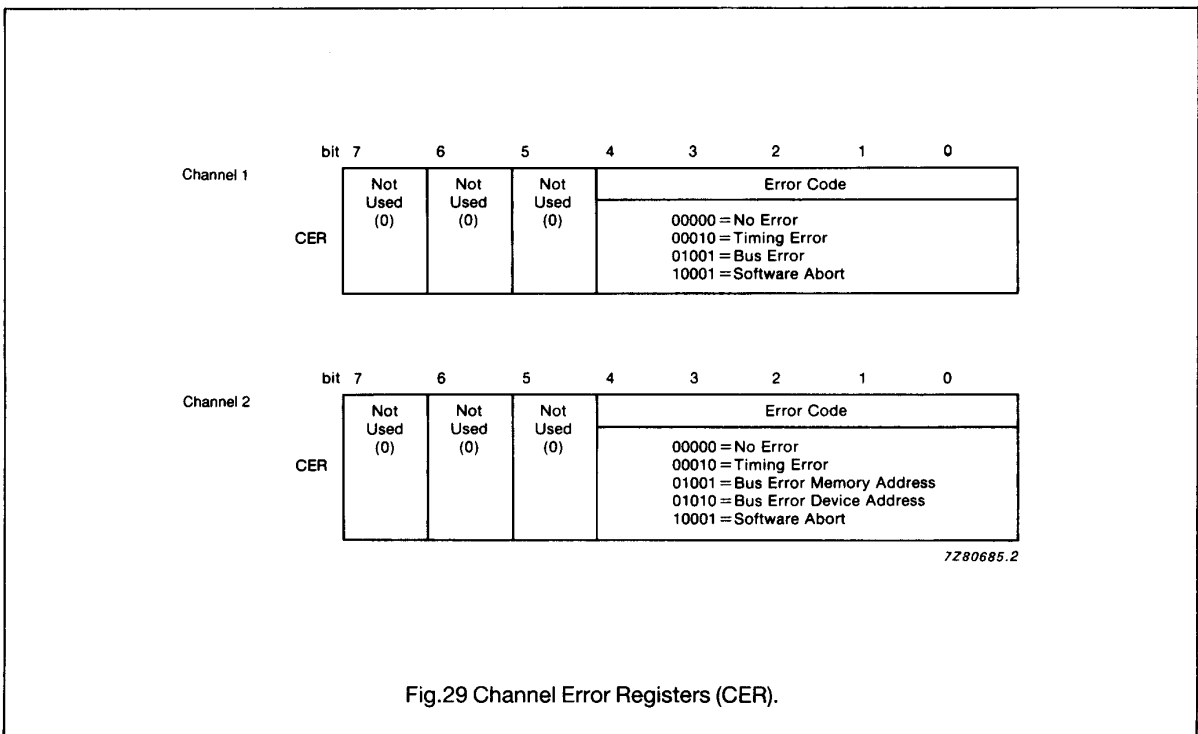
bit 7 6 5 4 3 2 1 0

Channel 1

CER

| Not Used (0) | Not Used (0) | Not Used (0) | Error Code |
|---|---|---|---|
| | | | 00000 = No Error<br>00010 = Timing Error<br>01001 = Bus Error<br>10001 = Software Abort |

bit 7 6 5 4 3 2 1 0

Channel 2

CER

| Not Used (0) | Not Used (0) | Not Used (0) | Error Code |
|---|---|---|---|
| | | | 00000 = No Error<br>00010 = Timing Error<br>01001 = Bus Error Memory Address<br>01010 = Bus Error Device Address<br>10001 = Software Abort |

7Z80685.2

Fig.29 Channel Error Registers (CER).